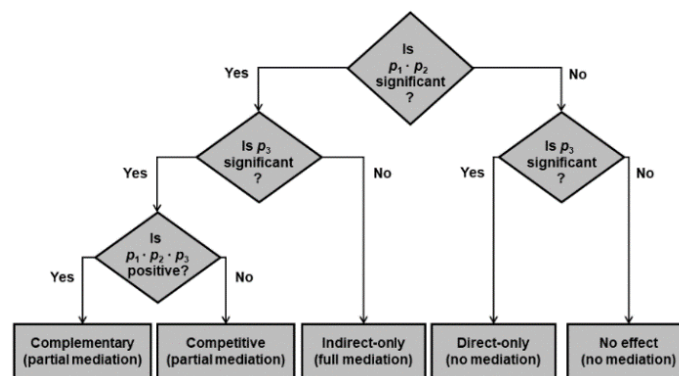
Is $p_1 \cdot p_2$ significant ?

Yes

No

Is $p_3$ significant ?

Yes

No

Is $p_3$ significant ?

Yes

No

Is $p_1 \cdot p_2 \cdot p_3$ positive?

Yes

No

Complementary (partial mediation)

Competitive (partial mediation)

Indirect-only (full mediation)

Direct-only (no mediation)

No effect (no mediation)